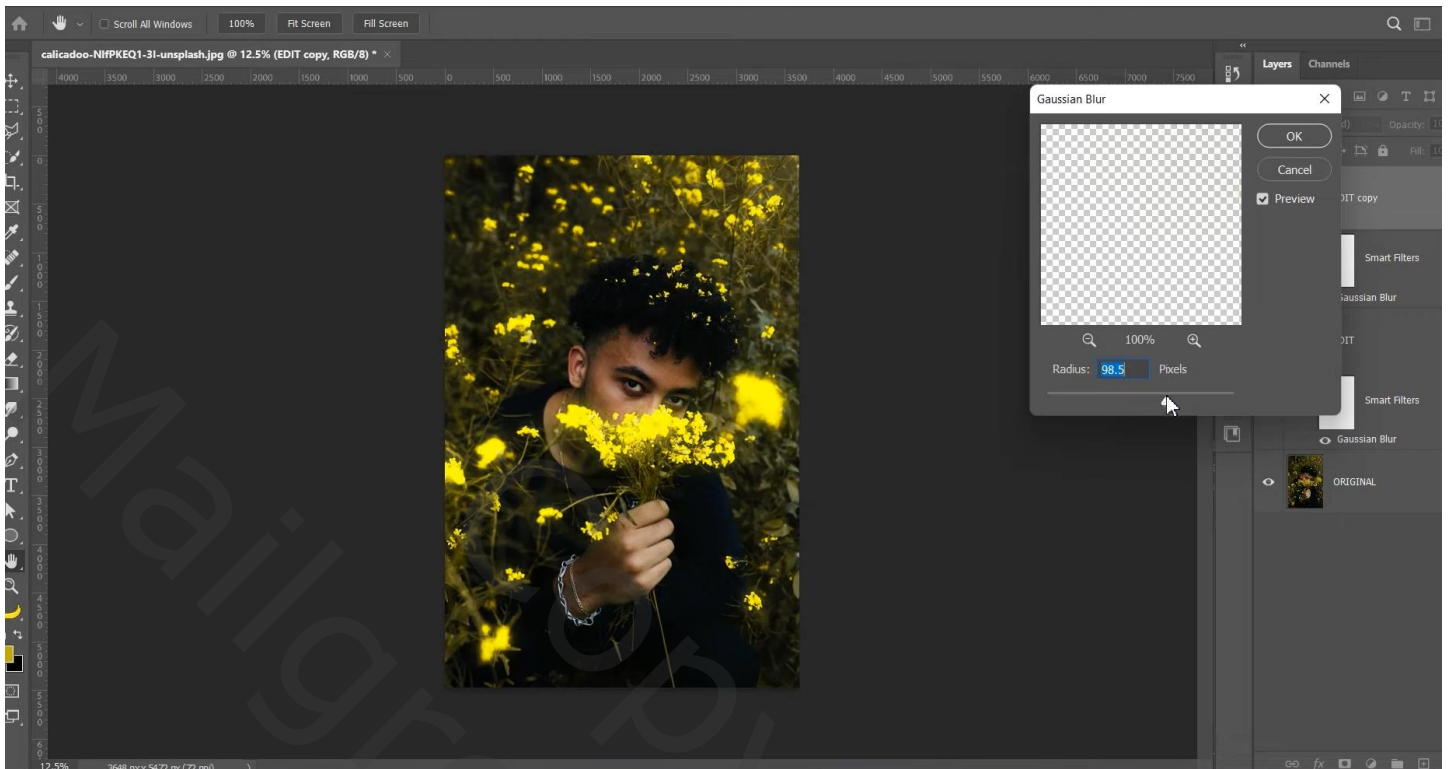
Scroll All Windows 100% Fit Screen Fill Screen

calicadoo-NlfPKEQ1-3I-unsplash.jpg @ 12.5% (EDIT copy, RGB/8) *

4000 3500 3000 2500 2000 1500 1000 500 0 500 1000 1500 2000 2500 3000 3500 4000 4500 5000 5500 6000 6500 7000 7500

Gaussian Blur

OK

Cancel

Preview

100%

Radius: 98.5 Pixels

Layers Channels

Opacity:

Fill:

DIT copy

Smart Filters

Gaussian Blur

DIT

Smart Filters

Gaussian Blur

ORIGINAL

12.5% 3648 px x 5472 px (72 ppi)

Mailgr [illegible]